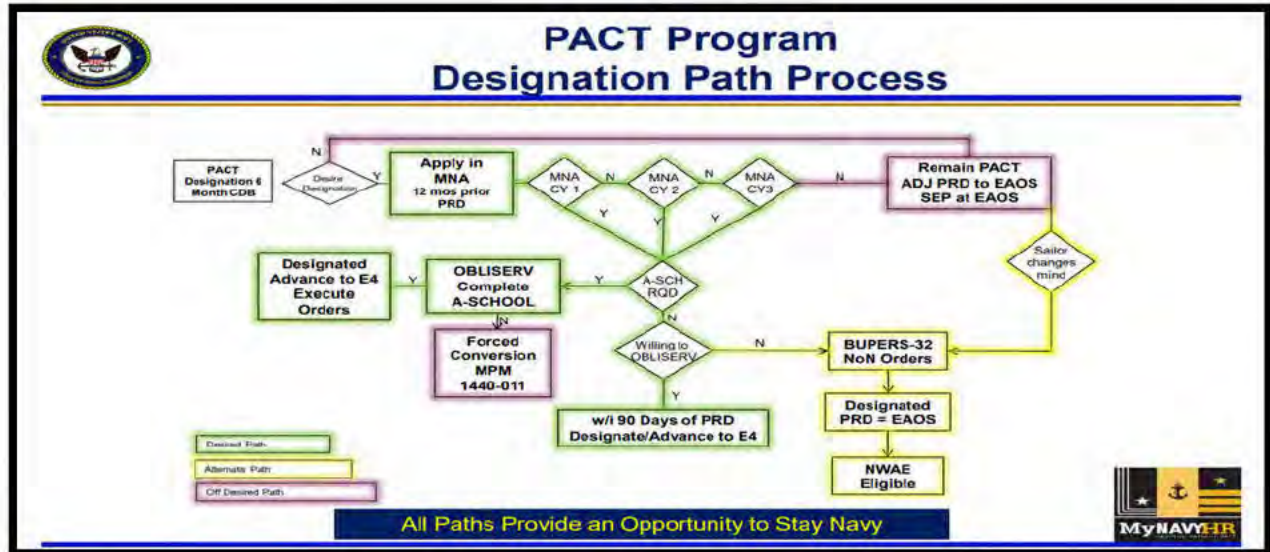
PACT Program
Designation Path Process

PACT Designation 6 Month CDB

N

Desire Designation

Y

Apply in MNA 12 mos prior PRD

MNA CY 1

N

MNA CY 2

N

MNA CY3

N

Remain PACT ADJ PRD to EAOS SEP at EAOS

Y

Y

Y

Sailor changes mind

Designated Advance to E4 Execute Orders

Y

OBLISERV Complete A-SCHOOL

Y

A-SCH RQD

N

N

Forced Conversion MPM 1440-011

Willing to OBLISERV

N

BUPERS-32 NoN Orders

Y

Designated PRD = EAOS

w/i 90 Days of PRD Designate/Advance to E4

NWAE Eligible

Desired Path

Alternate Path

Off Desired Path

All Paths Provide an Opportunity to Stay Navy

MyNAVYHR